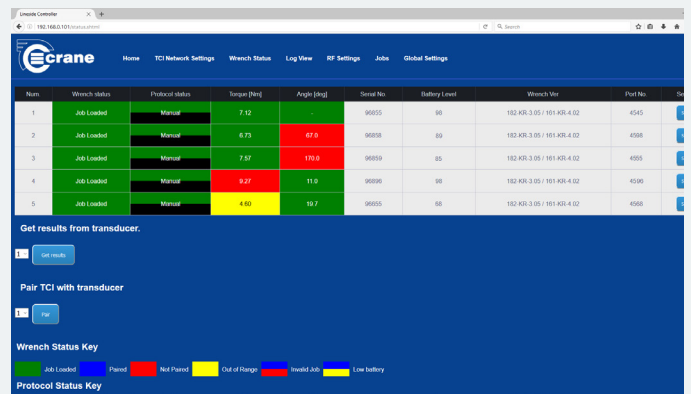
Lineside Controller
192.168.0.101/status.shtml
Search

crane

Home TCI Network Settings Wrench Status Log View RF Settings Jobs Global Settings

| Num. | Wrench status | Protocol status | Torque [Nm] | Angle [deg] | Serial No. | Battery Level | Wrench Ver | Port No. | Se |
|---|---|---|---|---|---|---|---|---|---|
| 1 | Job Loaded | Manual | 7.12 | .. | 96855 | 86 | 182-KR-3.05 / 161-KR-4.02 | 4545 | |
| 2 | Job Loaded | Manual | 6.73 | 67.0 | 96856 | 89 | 182-KR-3.05 / 161-KR-4.02 | 4598 | |
| 3 | Job Loaded | Manual | 7.57 | 170.0 | 96859 | 65 | 182-KR-3.05 / 161-KR-4.02 | 4555 | |
| 4 | Job Loaded | Manual | 9.27 | 11.0 | 96896 | 98 | 182-KR-3.05 / 161-KR-4.02 | 4590 | |
| 5 | Job Loaded | Manual | 4.60 | 19.7 | 96855 | 68 | 182-KR-3.05 / 161-KR-4.02 | 4568 | |

Get results from transducer.

1 Get results

Pair TCI with transducer

1 Pair

Wrench Status Key

Job Loaded Paired Not Paired Out of Range Invalid Job Low battery

Protocol Status Key